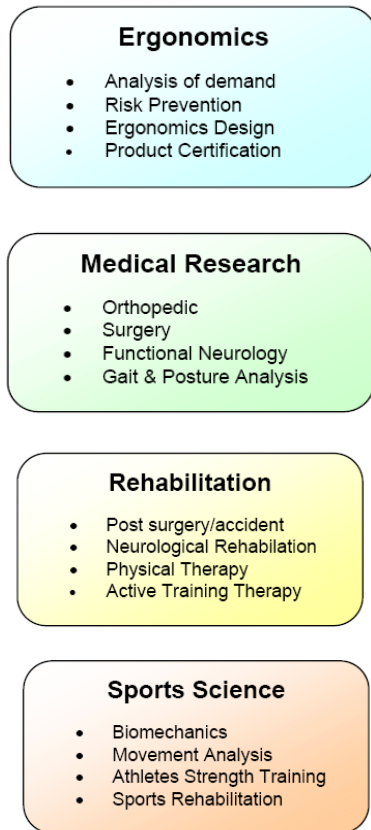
Ergonomics

- Analysis of demand
- Risk Prevention
- Ergonomics Design
- Product Certification

Medical Research

- Orthopedic
- Surgery
- Functional Neurology
- Gait & Posture Analysis

Rehabilitation

- Post surgery/accident
- Neurological Rehabilation
- Physical Therapy
- Active Training Therapy

Sports Science

- Biomechanics
- Movement Analysis
- Athletes Strength Training
- Sports Rehabilitation